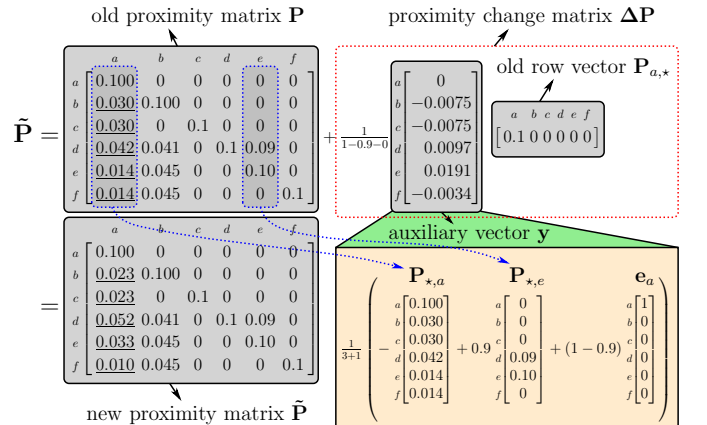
old proximity matrix $\mathbf{P}$

proximity change matrix $\mathbf{\Delta P}$

old row vector $\mathbf{P}_{a,\star}$

$\tilde{\mathbf{P}} = \begin{bmatrix} 0.100 & 0 & 0 & 0 & 0 & 0 \\ 0.030 & 0.100 & 0 & 0 & 0 & 0 \\ 0.030 & 0 & 0.1 & 0 & 0 & 0 \\ 0.042 & 0.041 & 0 & 0.1 & 0.09 & 0 \\ 0.014 & 0.045 & 0 & 0 & 0.10 & 0 \\ 0.014 & 0.045 & 0 & 0 & 0 & 0.1 \end{bmatrix} + \frac{1}{1-0.9-0} \begin{bmatrix} 0 \\ -0.0075 \\ -0.0075 \\ 0.0097 \\ 0.0191 \\ -0.0034 \end{bmatrix} \begin{bmatrix} 0.1 & 0 & 0 & 0 & 0 & 0 \end{bmatrix}$

rows/columns: a b c d e f

auxiliary vector $\mathbf{y}$

$= \begin{bmatrix} 0.100 & 0 & 0 & 0 & 0 & 0 \\ 0.023 & 0.100 & 0 & 0 & 0 & 0 \\ 0.023 & 0 & 0.1 & 0 & 0 & 0 \\ 0.052 & 0.041 & 0 & 0.1 & 0.09 & 0 \\ 0.033 & 0.045 & 0 & 0 & 0.10 & 0 \\ 0.010 & 0.045 & 0 & 0 & 0 & 0.1 \end{bmatrix}$

$\mathbf{P}_{\star,a}$ $\mathbf{P}_{\star,e}$ $\mathbf{e}_a$

$\frac{1}{3+1}\left( -\begin{bmatrix} 0.100 \\ 0.030 \\ 0.030 \\ 0.042 \\ 0.014 \\ 0.014 \end{bmatrix} + 0.9 \begin{bmatrix} 0 \\ 0 \\ 0 \\ 0.09 \\ 0.10 \\ 0 \end{bmatrix} + (1-0.9) \begin{bmatrix} 1 \\ 0 \\ 0 \\ 0 \\ 0 \\ 0 \end{bmatrix} \right)$

new proximity matrix $\tilde{\mathbf{P}}$